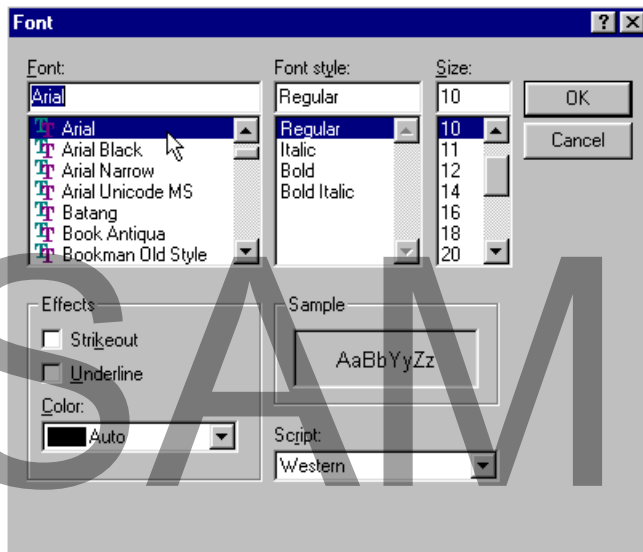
Font
?
×
Font:
Arial
Arial
Arial Black
Arial Narrow
Arial Unicode MS
Batang
Book Antiqua
Bookman Old Style
Font style:
Regular
Regular
Italic
Bold
Bold Italic
Size:
10
10
11
12
14
16
18
20
OK
Cancel
Effects
Strikeout
Underline
Color:
Auto
Sample
AaBbYyZz
Script:
Western
SAM